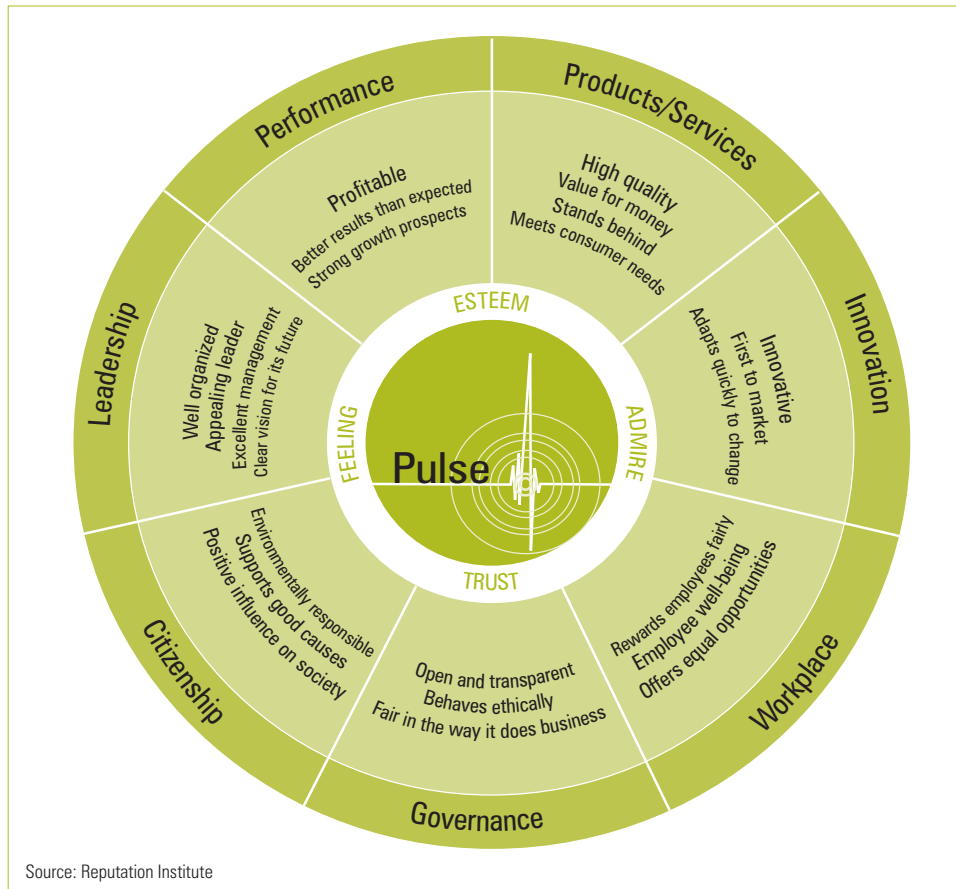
Performance

Profitable
Better results than expected
Strong growth prospects

Products/Services

High quality
Value for money
Stands behind
Meets consumer needs

Innovation

Innovative
First to market
Adapts quickly to change

Workplace

Rewards employees fairly
Employee well-being
Offers equal opportunities

Governance

Open and transparent
Behaves ethically
Fair in the way it does business

Citizenship

Environmentally responsible
Supports good causes
Positive influence on society

Leadership

Well organized
Appealing leader
Excellent management
Clear vision for its future

ESTEEM
ADMIRE
TRUST
FEELING

Pulse

Source: Reputation Institute